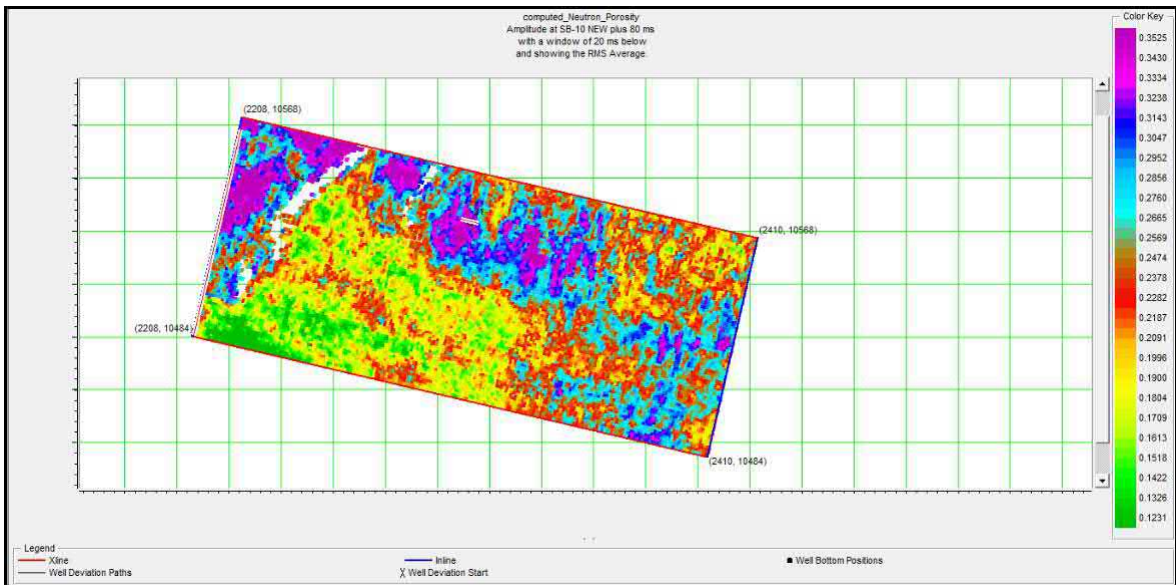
computed_Neutron_Porosity
Amplitude at SB-10 NEW plus 80 ms
with a window of 20 ms below
and showing the RMS Average.

(2208, 10568)

(2410, 10568)

(2208, 10484)

(2410, 10484)

Color Key
0.3525
0.3430
0.3334
0.3238
0.3143
0.3047
0.2952
0.2856
0.2760
0.2665
0.2569
0.2474
0.2378
0.2282
0.2187
0.2091
0.1996
0.1900
0.1804
0.1709
0.1613
0.1518
0.1422
0.1326
0.1231

Legend
Xline
Well Deviation Paths
Inline
χ Well Deviation Start
Well Bottom Positions